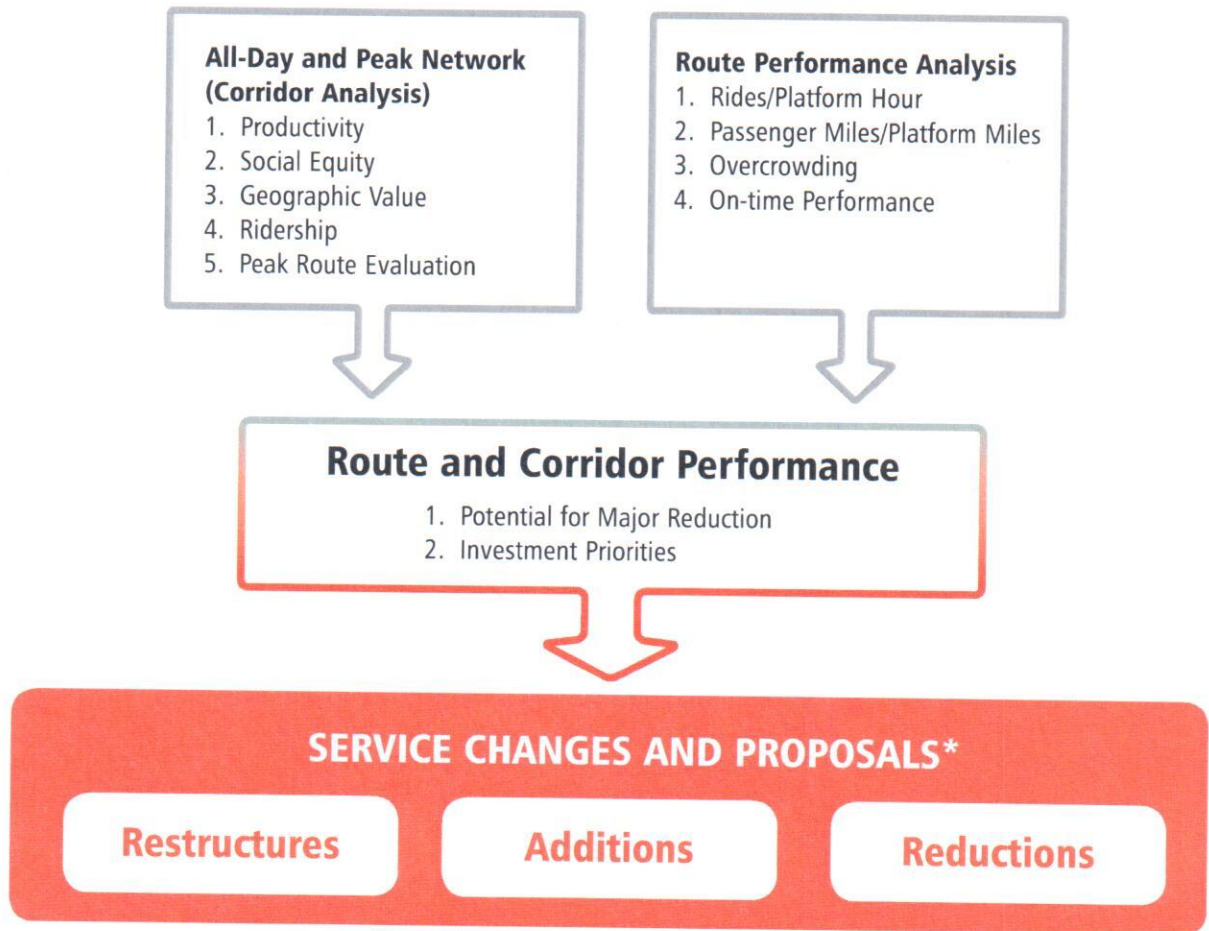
All-Day and Peak Network (Corridor Analysis)
1. Productivity
2. Social Equity
3. Geographic Value
4. Ridership
5. Peak Route Evaluation

Route Performance Analysis
1. Rides/Platform Hour
2. Passenger Miles/Platform Miles
3. Overcrowding
4. On-time Performance

Route and Corridor Performance
1. Potential for Major Reduction
2. Investment Priorities

SERVICE CHANGES AND PROPOSALS*
Restructures
Additions
Reductions